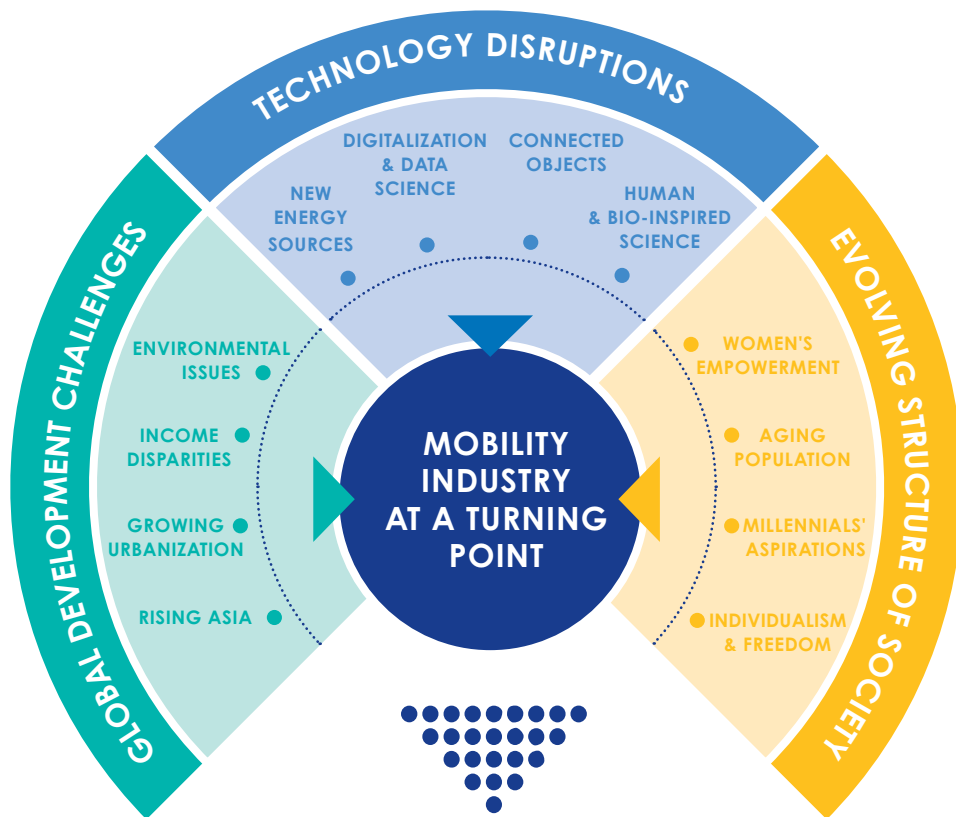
TECHNOLOGY DISRUPTIONS

NEW ENERGY SOURCES

DIGITALIZATION & DATA SCIENCE

CONNECTED OBJECTS

HUMAN & BIO-INSPIRED SCIENCE

GLOBAL DEVELOPMENT CHALLENGES

ENVIRONMENTAL ISSUES

INCOME DISPARITIES

GROWING URBANIZATION

RISING ASIA

MOBILITY INDUSTRY AT A TURNING POINT

EVOLVING STRUCTURE OF SOCIETY

WOMEN'S EMPOWERMENT

AGING POPULATION

MILLENNIALS' ASPIRATIONS

INDIVIDUALISM & FREEDOM